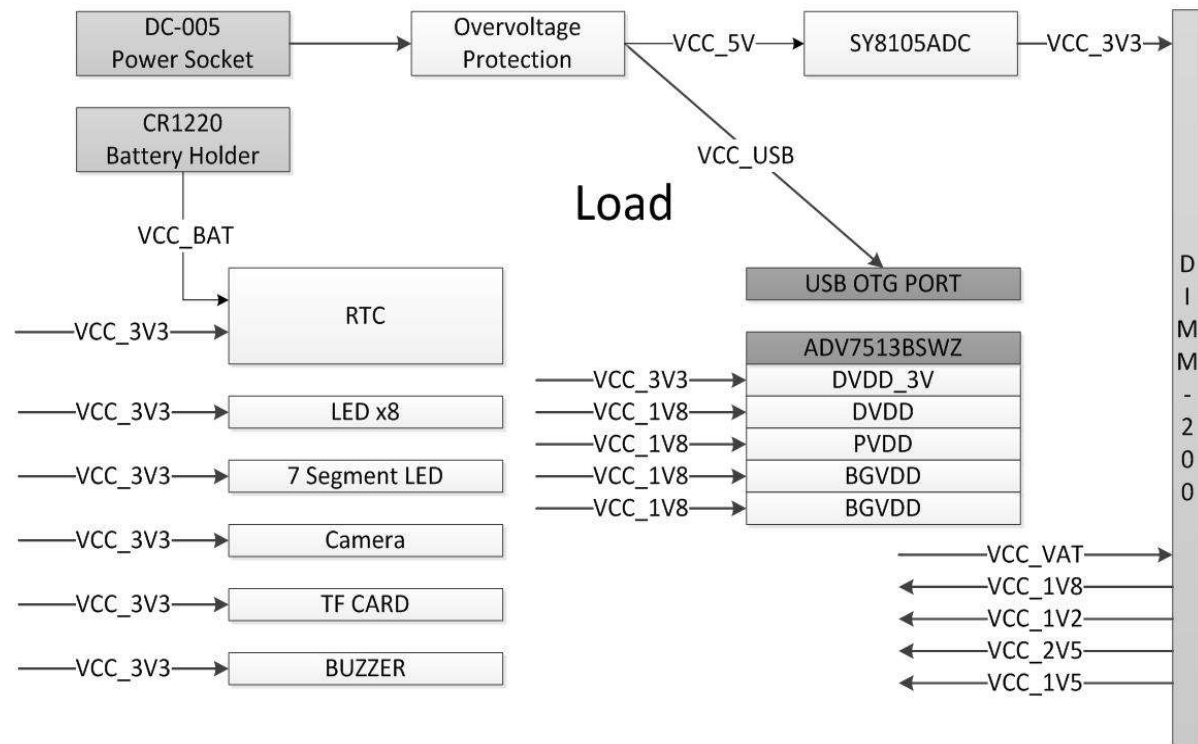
DC-005
Power Socket

Overvoltage
Protection

VCC_5V

SY8105ADC

VCC_3V3

CR1220
Battery Holder

VCC_USB

Load

VCC_BAT

RTC

VCC_3V3

USB OTG PORT

ADV7513BSWZ

VCC_3V3
DVDD_3V
VCC_1V8
DVDD
VCC_1V8
PVDD
VCC_1V8
BGVDD
VCC_1V8
BGVDD

VCC_3V3
LED x8

VCC_3V3
7 Segment LED

VCC_3V3
Camera

VCC_3V3
TF CARD

VCC_3V3
BUZZER

VCC_VAT
VCC_1V8
VCC_1V2
VCC_2V5
VCC_1V5

D
I
M
M
-
2
0
0